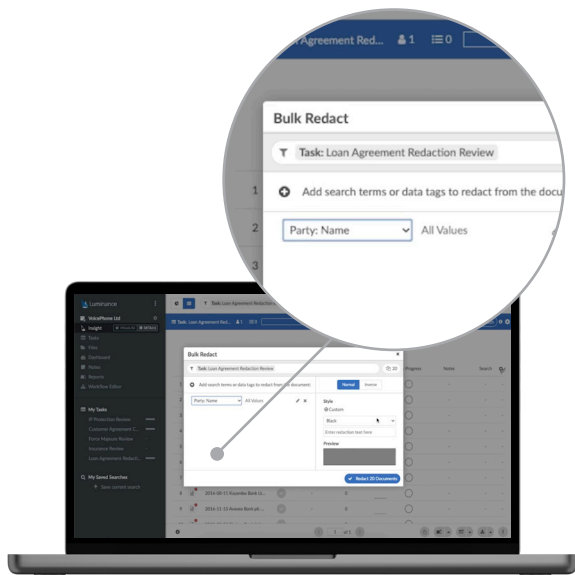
Agreement Red... 1 0

Bulk Redact

Task: Loan Agreement Redaction Review

1

Add search terms or data tags to redact from the docu

2

Party: Name

All Values

3

Luminance

VoicePhone Ltd

Insight

Tasks

Files

Dashboard

Notes

Reports

Workflow Editor

My Tasks

IP Protection Review

Customer Agreement C...

Force Majeure Review

Insurance Review

Loan Agreement Redacti...

My Saved Searches

Save current search

Task: Loan Agreement Redaction

Task: Loan Agreement Red... 1 0

Bulk Redact

Task: Loan Agreement Redaction Review

20

Add search terms or data tags to redact from the document:

Normal

Inverse

Party: Name

All Values

Style

Custom

Black

Enter redaction text here

Preview

Redact 20 Documents

Progress

Notes

Search

2016-08-11 Exportex Bank Lt...

2016-11-15 Anaxes Bank plc...

1 of 1